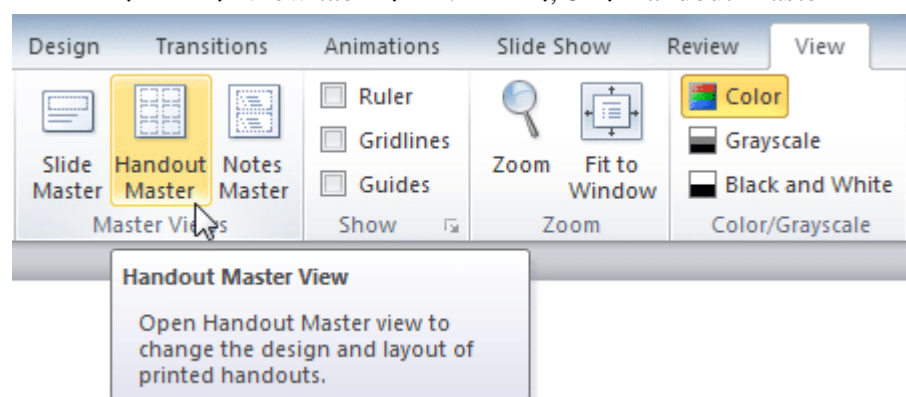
Design Transitions Animations Slide Show Review View

Slide Master
Handout Master
Notes Master
Master Views

Ruler
Gridlines
Guides
Show

Zoom
Fit to Window
Zoom

Color
Grayscale
Black and White
Color/Grayscale

Handout Master View

Open Handout Master view to change the design and layout of printed handouts.